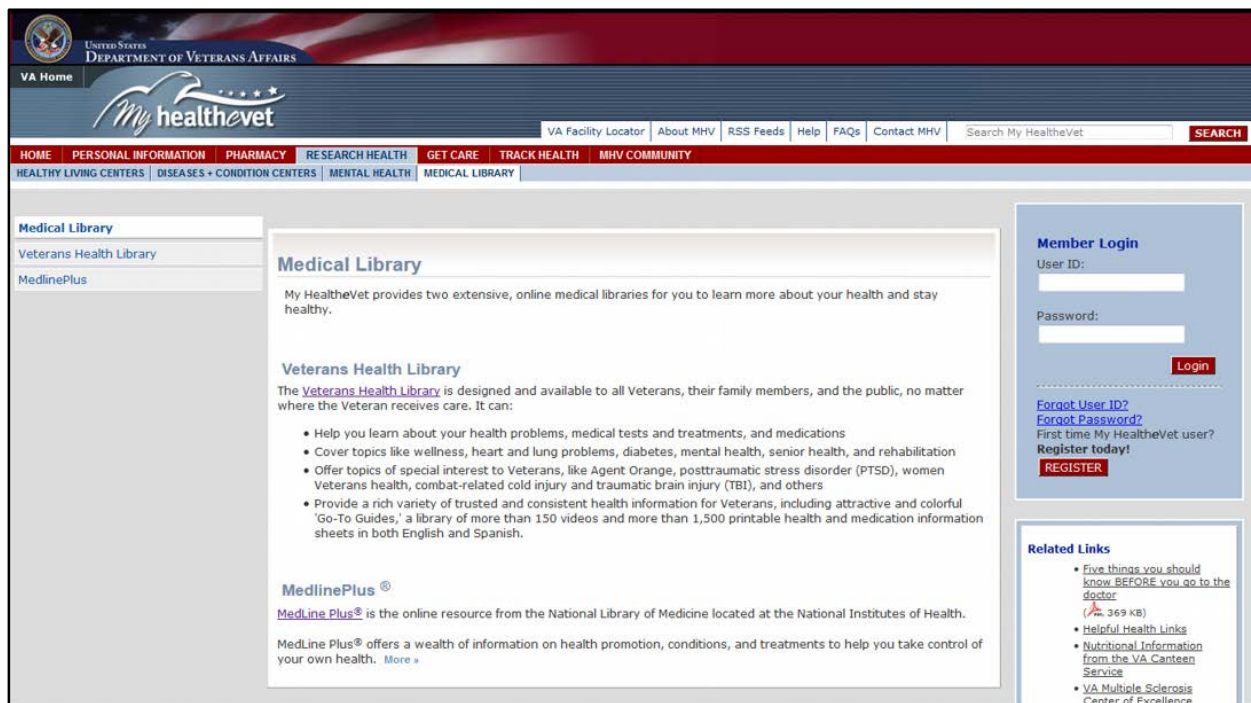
United States
Department of Veterans Affairs

VA Home

My healthevet

VA Facility Locator | About MHV | RSS Feeds | Help | FAQs | Contact MHV

Search My HealtheVet

SEARCH

HOME | PERSONAL INFORMATION | PHARMACY | RESEARCH HEALTH | GET CARE | TRACK HEALTH | MHV COMMUNITY

HEALTHY LIVING CENTERS | DISEASES + CONDITION CENTERS | MENTAL HEALTH | MEDICAL LIBRARY

Medical Library

Veterans Health Library

MedlinePlus

Medical Library

My HealtheVet provides two extensive, online medical libraries for you to learn more about your health and stay healthy.

Veterans Health Library

The Veterans Health Library is designed and available to all Veterans, their family members, and the public, no matter where the Veteran receives care. It can:

- Help you learn about your health problems, medical tests and treatments, and medications
- Cover topics like wellness, heart and lung problems, diabetes, mental health, senior health, and rehabilitation
- Offer topics of special interest to Veterans, like Agent Orange, posttraumatic stress disorder (PTSD), women Veterans health, combat-related cold injury and traumatic brain injury (TBI), and others
- Provide a rich variety of trusted and consistent health information for Veterans, including attractive and colorful 'Go-To Guides,' a library of more than 150 videos and more than 1,500 printable health and medication information sheets in both English and Spanish.

MedlinePlus ®

MedLine Plus® is the online resource from the National Library of Medicine located at the National Institutes of Health.

MedLine Plus® offers a wealth of information on health promotion, conditions, and treatments to help you take control of your own health. More »

Member Login

User ID:

Password:

Login

Forgot User ID?

Forgot Password?

First time My HealtheVet user?

Register today!

REGISTER

Related Links

- Five things you should know BEFORE you go to the doctor (369 KB)
- Helpful Health Links
- Nutritional Information from the VA Canteen Service
- VA Multiple Sclerosis Center of Excellence